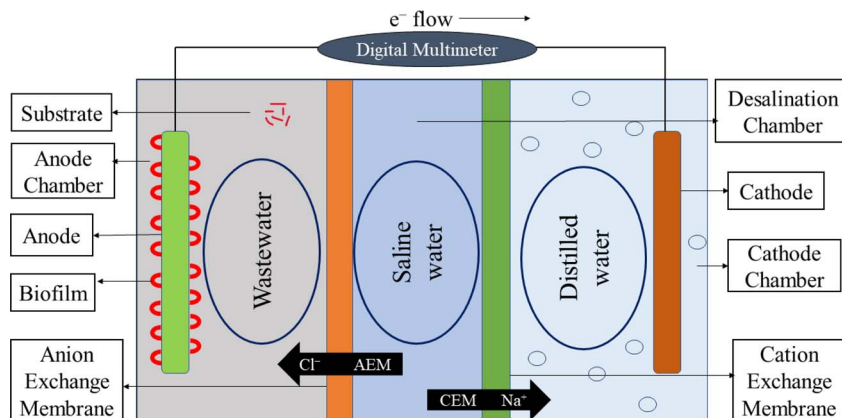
$e^-$ flow

Digital Multimeter

Substrate

Anode Chamber

Anode

Biofilm

Anion Exchange Membrane

Wastewater

Saline water

Distilled water

$Cl^-$ AEM

CEM $Na^+$

Desalination Chamber

Cathode

Cathode Chamber

Cation Exchange Membrane